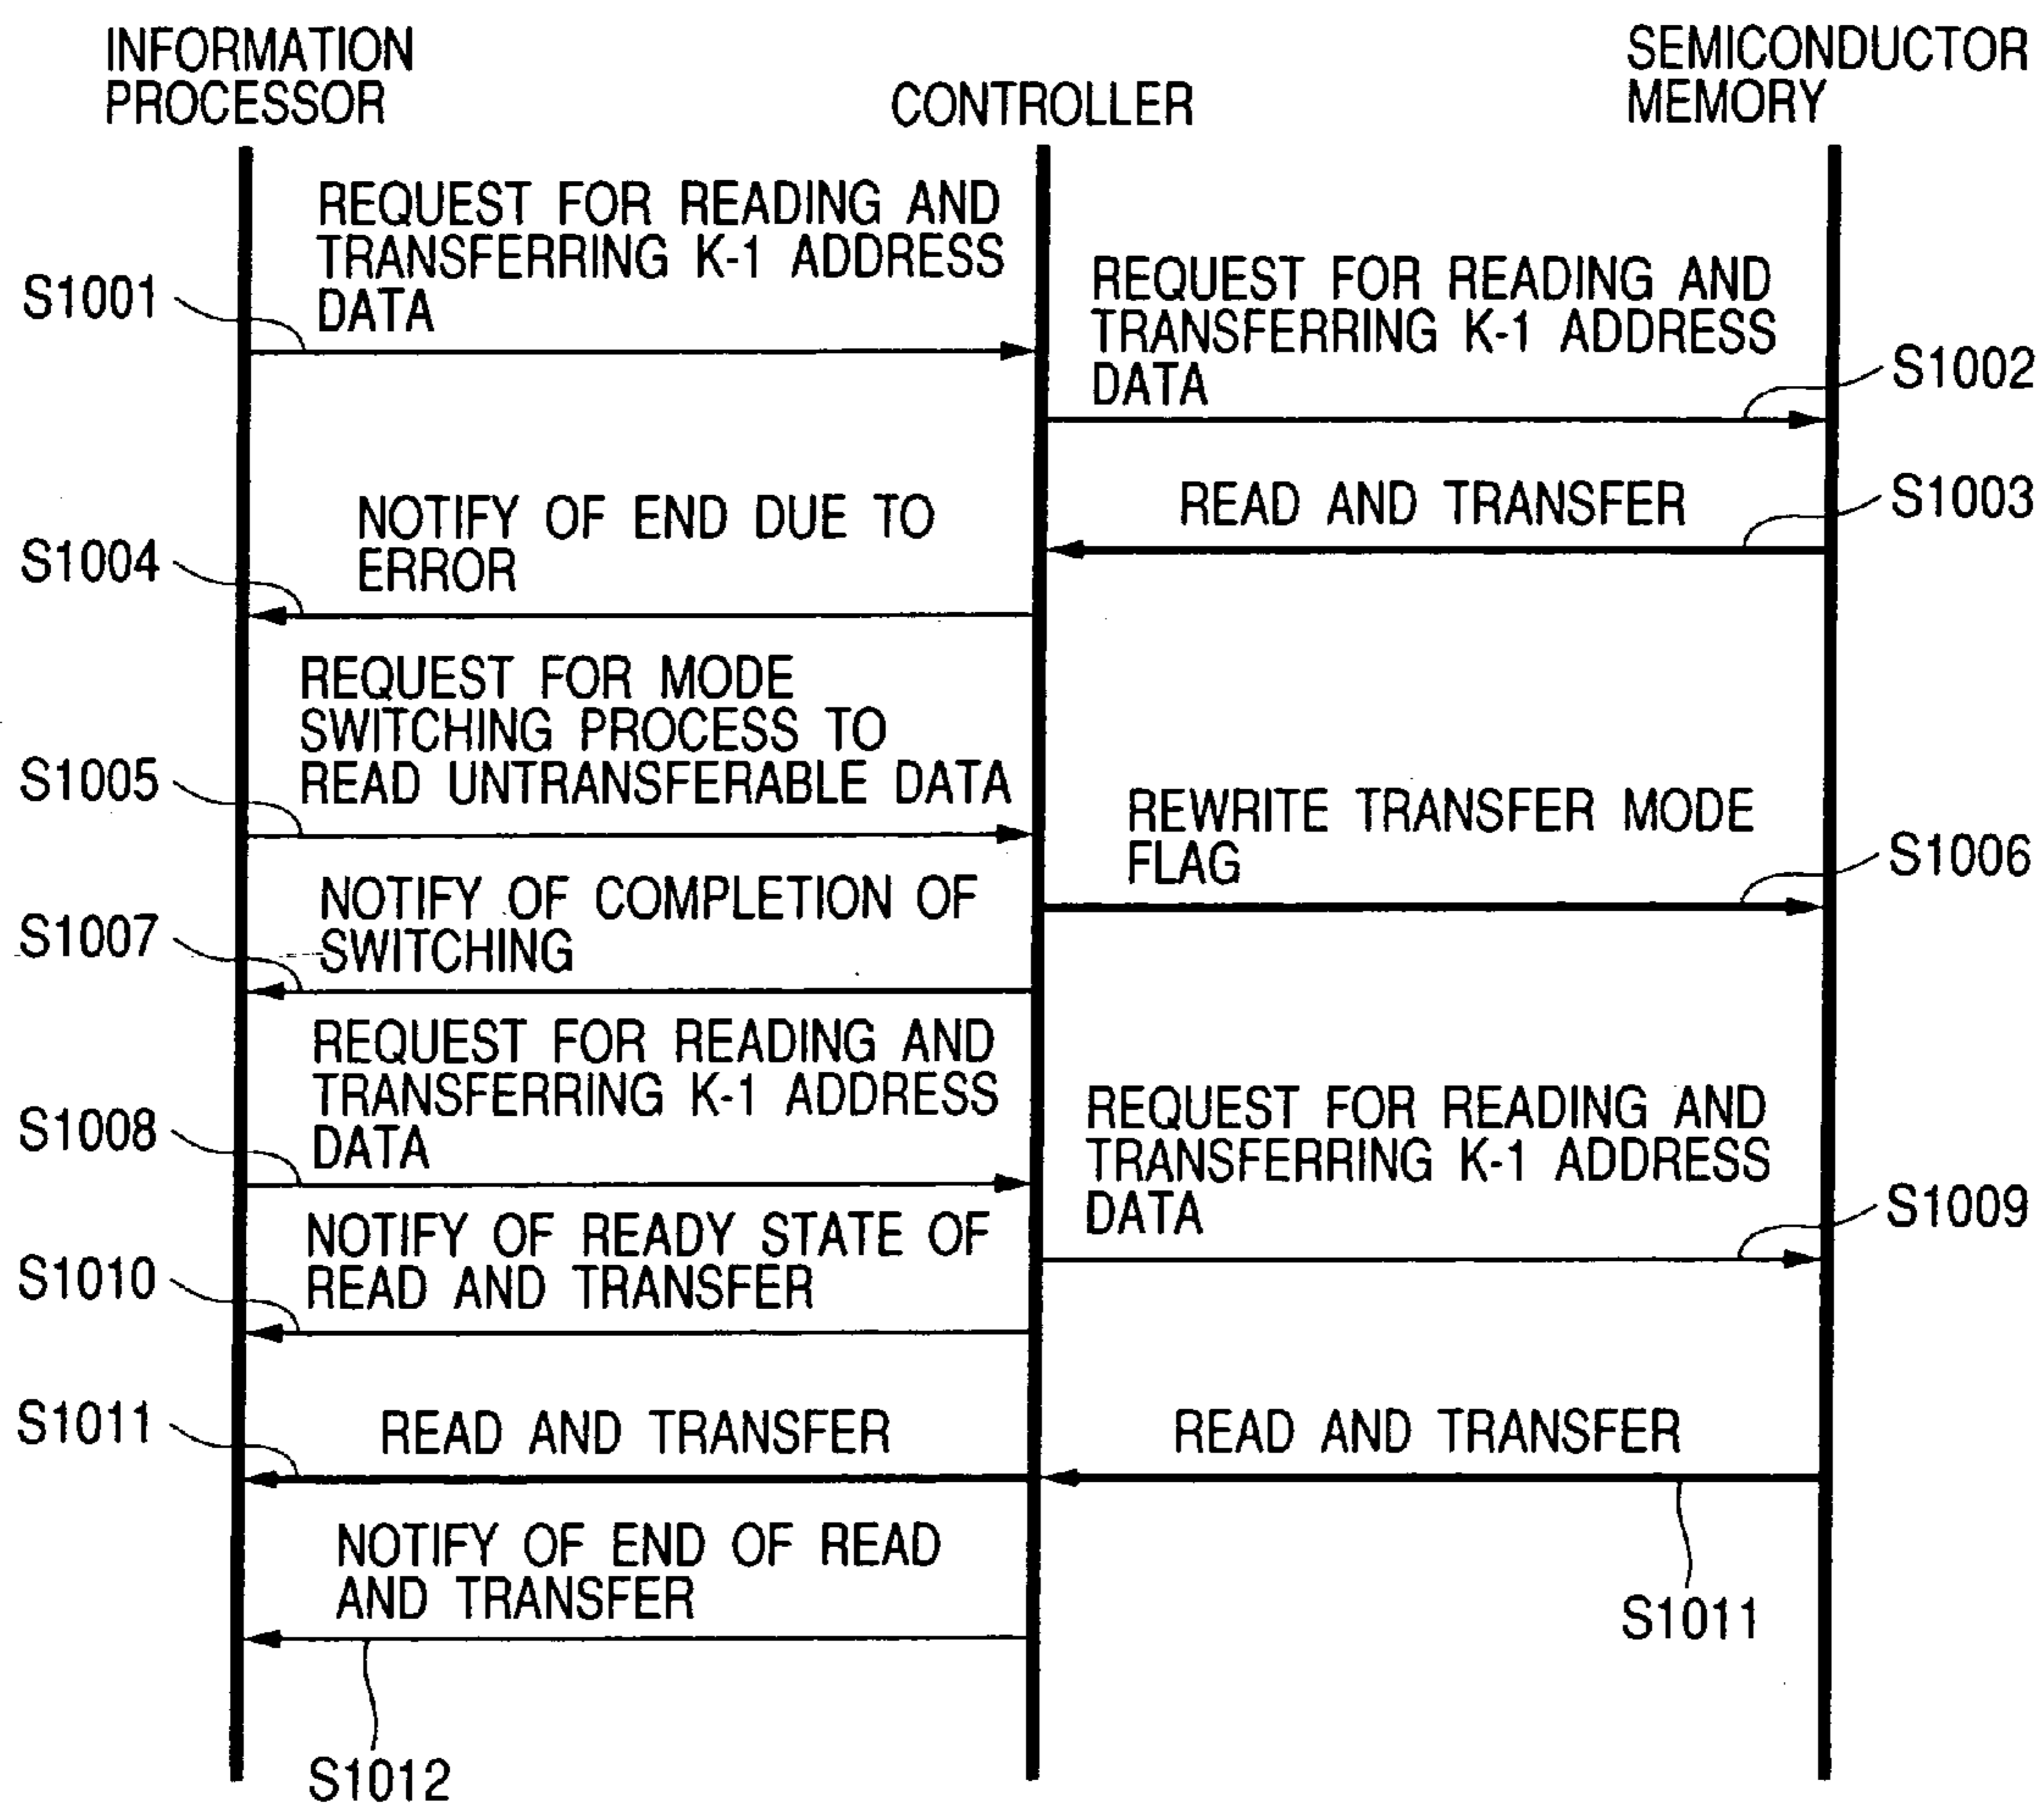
INFORMATION PROCESSOR

CONTROLLER

SEMICONDUCTOR MEMORY

S1001

REQUEST FOR READING AND TRANSFERRING K-1 ADDRESS DATA

REQUEST FOR READING AND TRANSFERRING K-1 ADDRESS DATA

S1002

READ AND TRANSFER

S1003

S1004

NOTIFY OF END DUE TO ERROR

S1005

REQUEST FOR MODE SWITCHING PROCESS TO READ UNTRANSFERABLE DATA

REWRITE TRANSFER MODE FLAG

S1006

S1007

NOTIFY OF COMPLETION OF SWITCHING

S1008

REQUEST FOR READING AND TRANSFERRING K-1 ADDRESS DATA

REQUEST FOR READING AND TRANSFERRING K-1 ADDRESS DATA

S1009

S1010

NOTIFY OF READY STATE OF READ AND TRANSFER

S1011

READ AND TRANSFER

READ AND TRANSFER

NOTIFY OF END OF READ AND TRANSFER

S1011

S1012